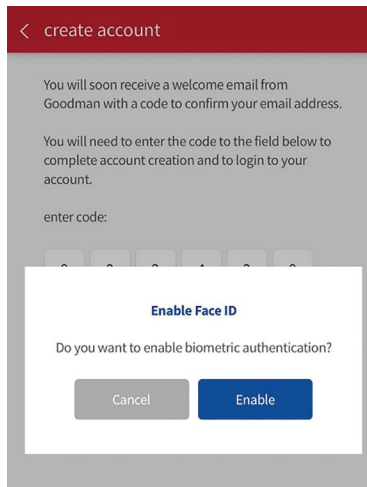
< create account

You will soon receive a welcome email from Goodman with a code to confirm your email address.

You will need to enter the code to the field below to complete account creation and to login to your account.

enter code:

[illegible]

Enable Face ID

Do you want to enable biometric authentication?

Cancel

Enable